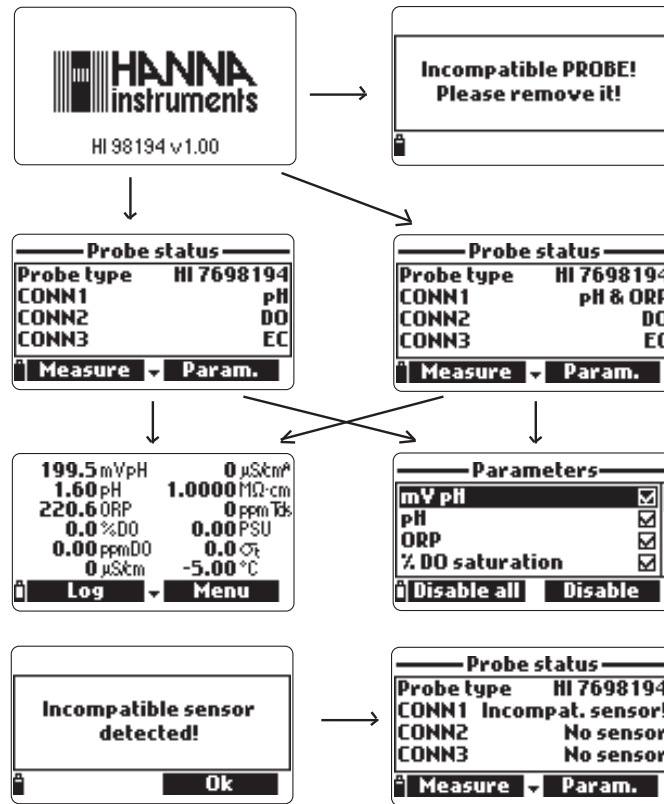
HANNA instruments

HI 98194 v1.00

Incompatible PROBE!
Please remove it!

Probe status

| | |
|---|---|
| Probe type | HI 7698194 |
| CONN1 | pH |
| CONN2 | DO |
| CONN3 | EC |

Measure Param.

Probe status

| | |
|---|---|
| Probe type | HI 7698194 |
| CONN1 | pH & ORP |
| CONN2 | DO |
| CONN3 | EC |

Measure Param.

| | |
|---|---|
| 199.5 mVpH | 0 µS/cm^A |
| 1.60 pH | 1.0000 MΩ·cm |
| 220.6 ORP | 0 ppm Tds |
| 0.0 %DO | 0.00 PSU |
| 0.00 ppmDO | 0.0 $\sigma_t$ |
| 0 µS/cm | -5.00 °C |

Log Menu

Parameters

mV pH ☑
pH ☑
ORP ☑
% DO saturation ☑

Disable all Disable

Incompatible sensor detected!

Ok

Probe status

| | |
|---|---|
| Probe type | HI 7698194 |
| CONN1 | Incompat. sensor! |
| CONN2 | No sensor |
| CONN3 | No sensor |

Measure Param.